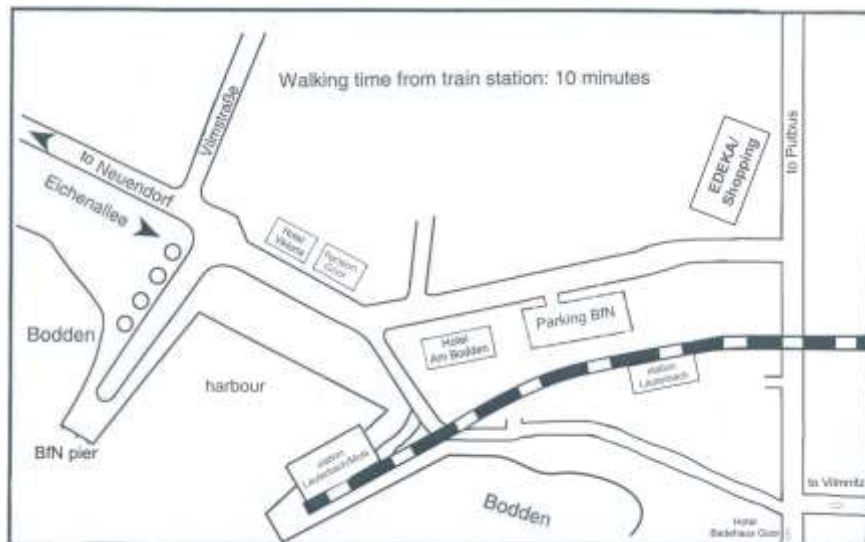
Walking time from train station: 10 minutes

Vilmstraße

to Neuendorf

Eichenallee

to Putbus

EDEKA/ Shopping

Hotel Vilmblick

Pension Gоor

Bodden

Hotel Am Bodden

Parking BfN

harbour

station Lauterbach

BfN pier

station Lauterbach/Mole

to Vilmnitz

Bodden

Hotel Badehaus Goor